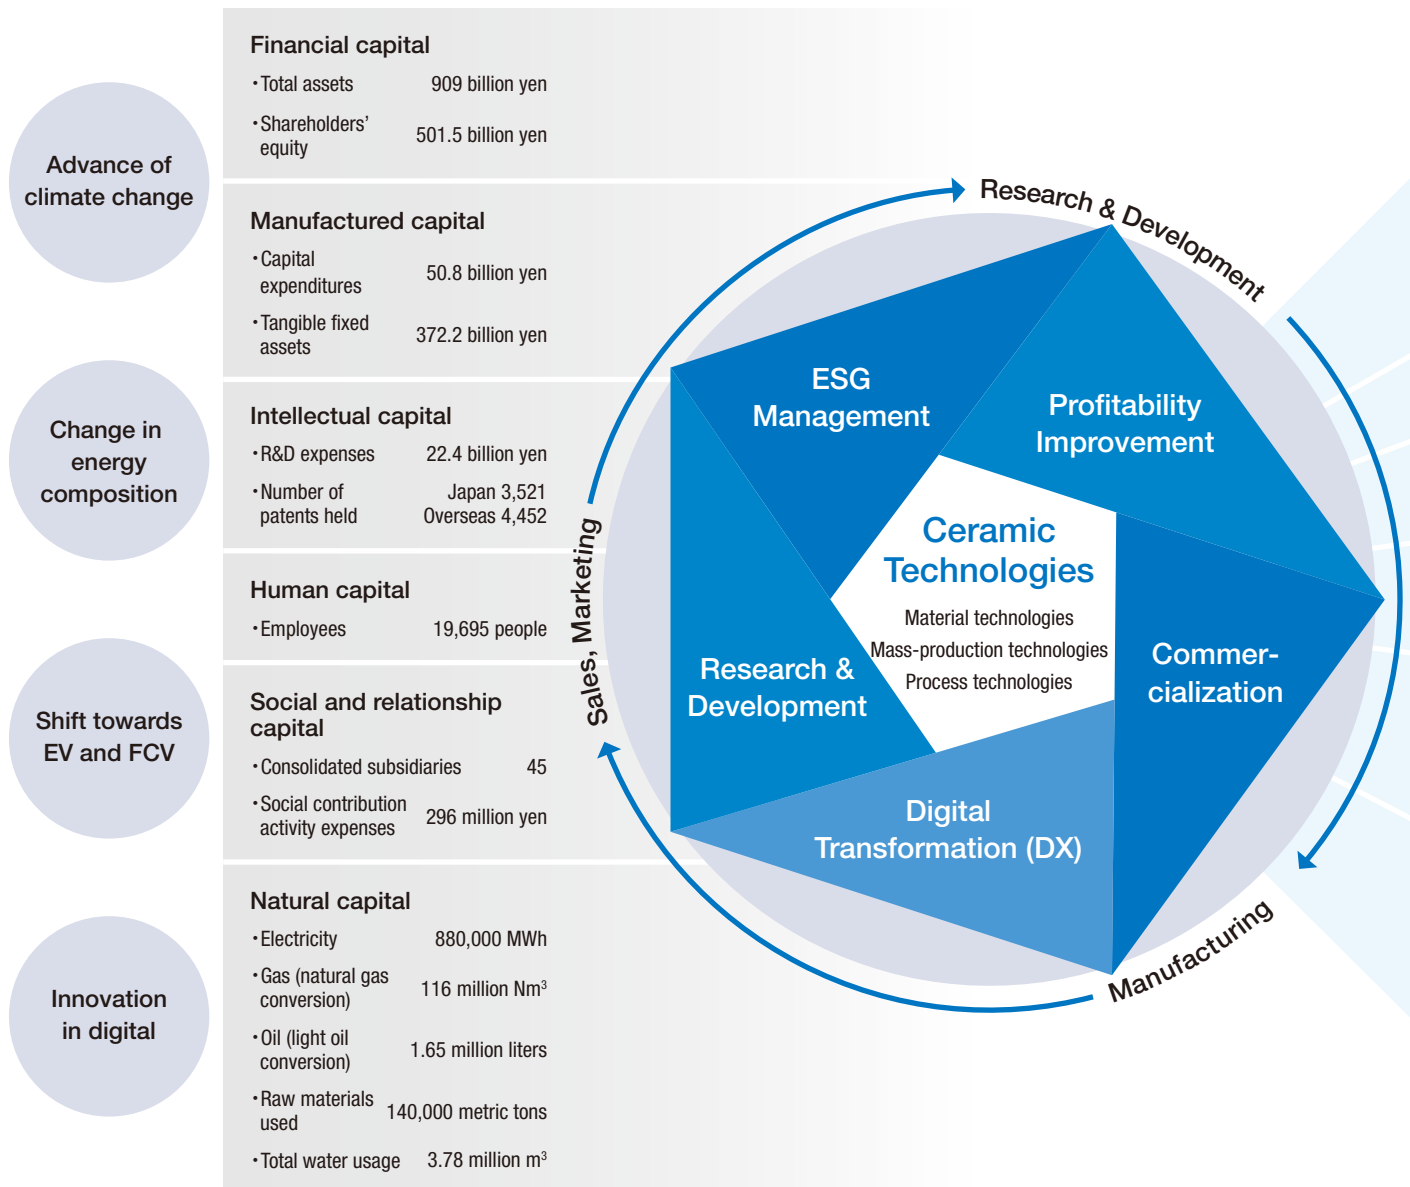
Advance of climate change

Change in energy composition

Shift towards EV and FCV

Innovation in digital

Financial capital
・Total assets 909 billion yen
・Shareholders' equity 501.5 billion yen

Manufactured capital
・Capital expenditures 50.8 billion yen
・Tangible fixed assets 372.2 billion yen

Intellectual capital
・R&D expenses 22.4 billion yen
・Number of patents held Japan 3,521 Overseas 4,452

Human capital
・Employees 19,695 people

Social and relationship capital
・Consolidated subsidiaries 45
・Social contribution activity expenses 296 million yen

Natural capital
・Electricity 880,000 MWh
・Gas (natural gas conversion) 116 million Nm$^3$
・Oil (light oil conversion) 1.65 million liters
・Raw materials used 140,000 metric tons
・Total water usage 3.78 million m$^3$

Research & Development

Manufacturing

Sales, Marketing

ESG Management

Profitability Improvement

Ceramic Technologies
Material technologies
Mass-production technologies
Process technologies

Research & Development

Commer-cialization

Digital Transformation (DX)